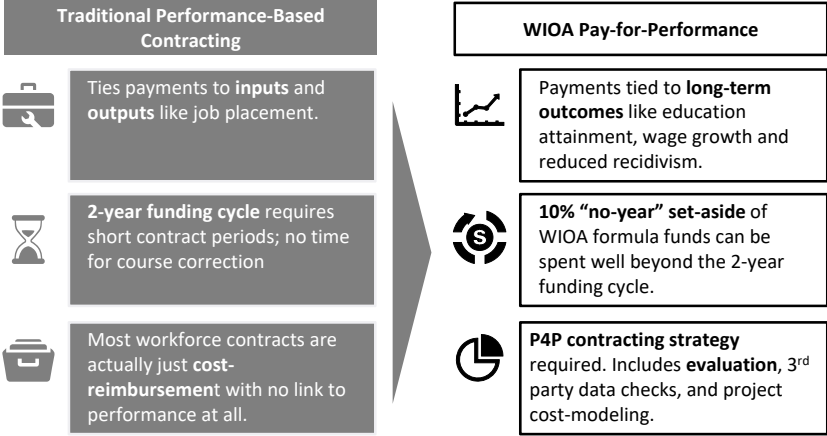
Traditional Performance-Based Contracting

Ties payments to **inputs** and **outputs** like job placement.

**2-year funding cycle** requires short contract periods; no time for course correction

Most workforce contracts are actually just **cost-reimbursemen**t with no link to performance at all.

WIOA Pay-for-Performance

Payments tied to **long-term outcomes** like education attainment, wage growth and reduced recidivism.

**10% "no-year" set-aside** of WIOA formula funds can be spent well beyond the 2-year funding cycle.

**P4P contracting strategy** required. Includes **evaluation**, 3$^{rd}$ party data checks, and project cost-modeling.